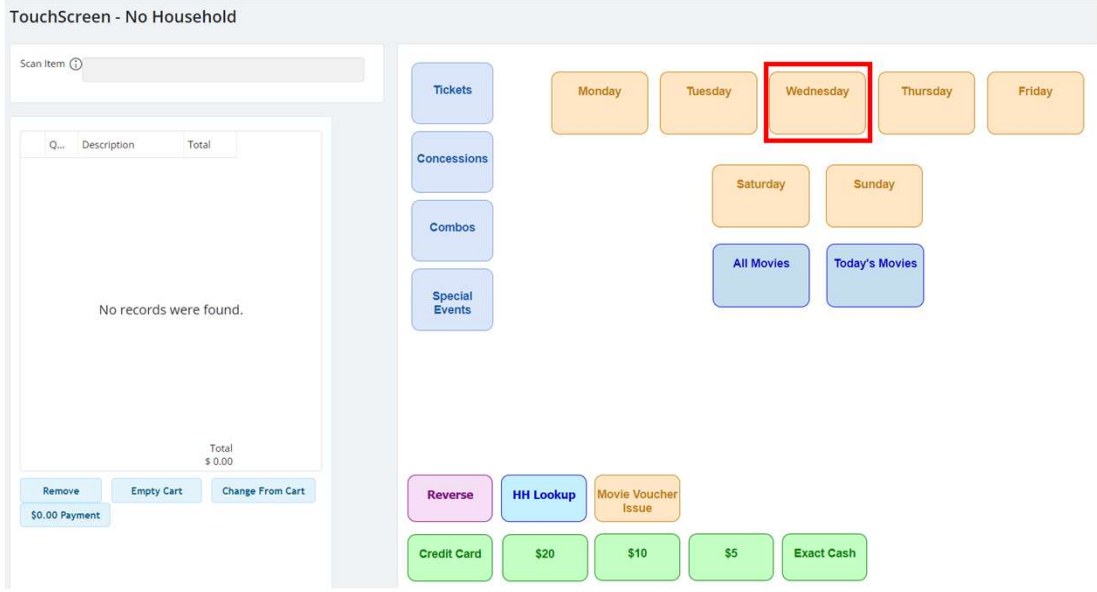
TouchScreen - No Household

Scan Item ⓘ

| Q... | Description | Total |
|---|---|---|

No records were found.

Total
$ 0.00

Remove
Empty Cart
Change From Cart
$0.00 Payment

Tickets
Concessions
Combos
Special Events

Monday
Tuesday
Wednesday
Thursday
Friday
Saturday
Sunday
All Movies
Today's Movies

Reverse
HH Lookup
Movie Voucher Issue

Credit Card
$20
$10
$5
Exact Cash